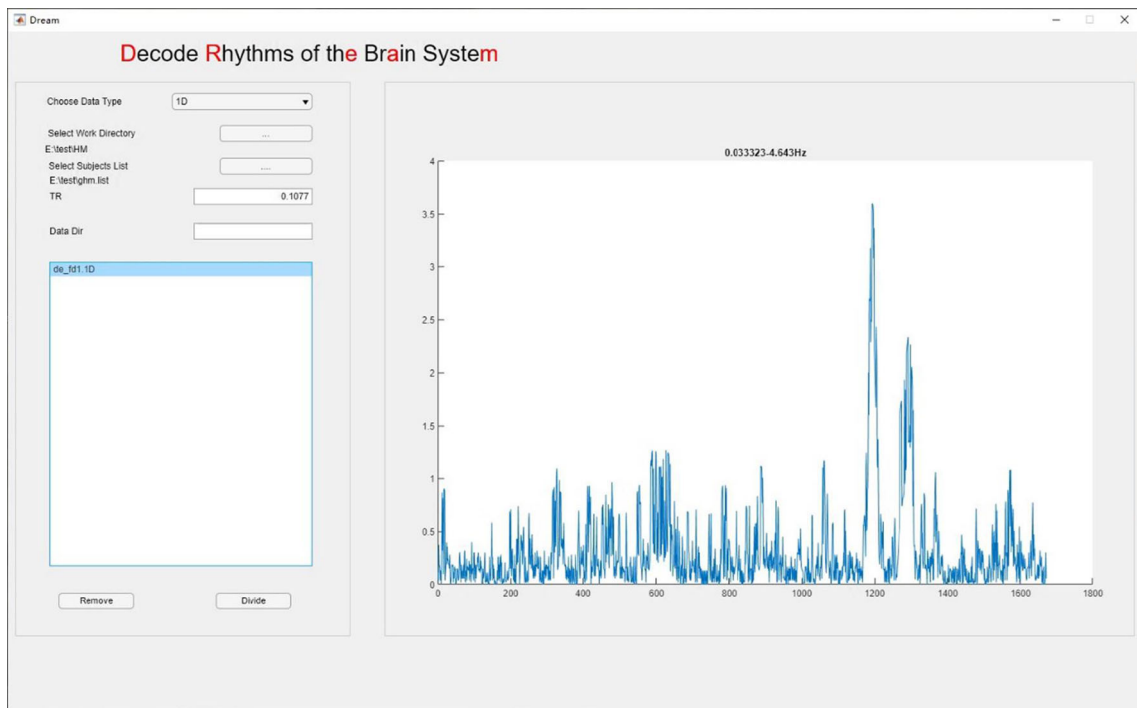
Dream

Decode Rhythms of the Brain System

Choose Data Type 1D

Select Work Directory ...

E:\test\HM

Select Subjects List ...

E:\test\ghm.list

TR 0.1077

Data Dir

de_fd1.1D

Remove

Divide

0.033323-4.643Hz

4

3.5

3

2.5

2

1.5

1

0.5

0

0 200 400 600 800 1000 1200 1400 1600 1800